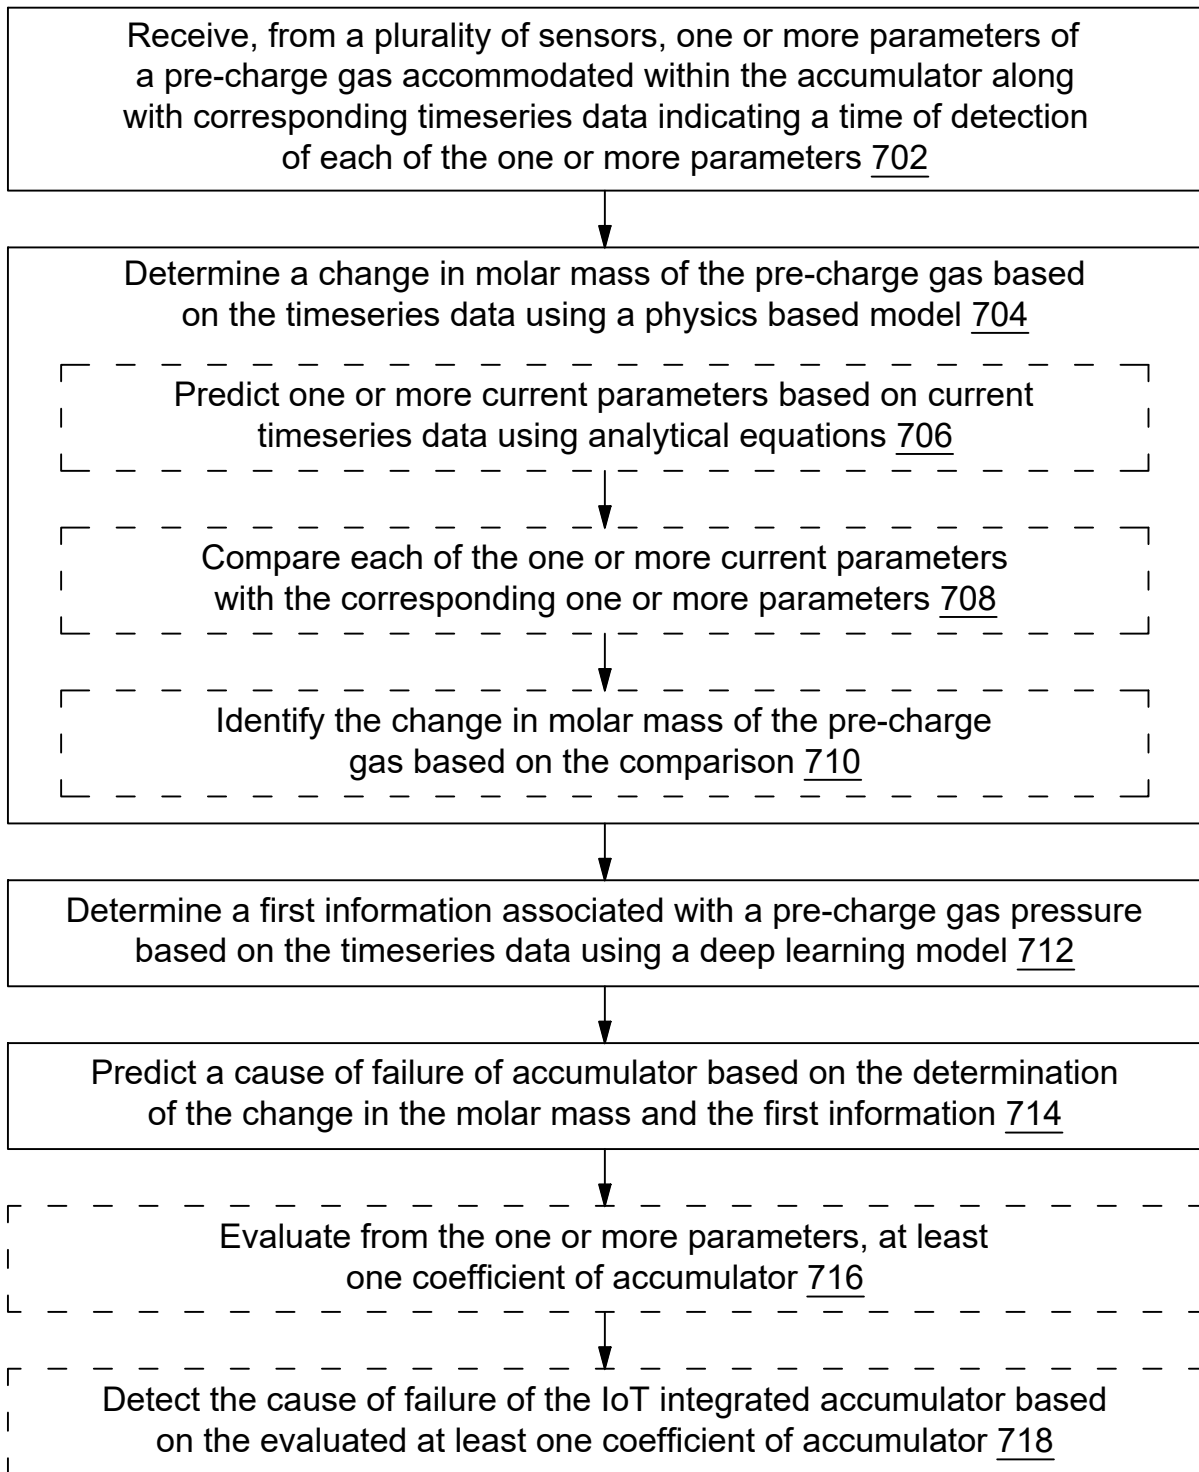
Receive, from a plurality of sensors, one or more parameters of a pre-charge gas accommodated within the accumulator along with corresponding timeseries data indicating a time of detection of each of the one or more parameters 702

Determine a change in molar mass of the pre-charge gas based on the timeseries data using a physics based model 704

Predict one or more current parameters based on current timeseries data using analytical equations 706

Compare each of the one or more current parameters with the corresponding one or more parameters 708

Identify the change in molar mass of the pre-charge gas based on the comparison 710

Determine a first information associated with a pre-charge gas pressure based on the timeseries data using a deep learning model 712

Predict a cause of failure of accumulator based on the determination of the change in the molar mass and the first information 714

Evaluate from the one or more parameters, at least one coefficient of accumulator 716

Detect the cause of failure of the IoT integrated accumulator based on the evaluated at least one coefficient of accumulator 718